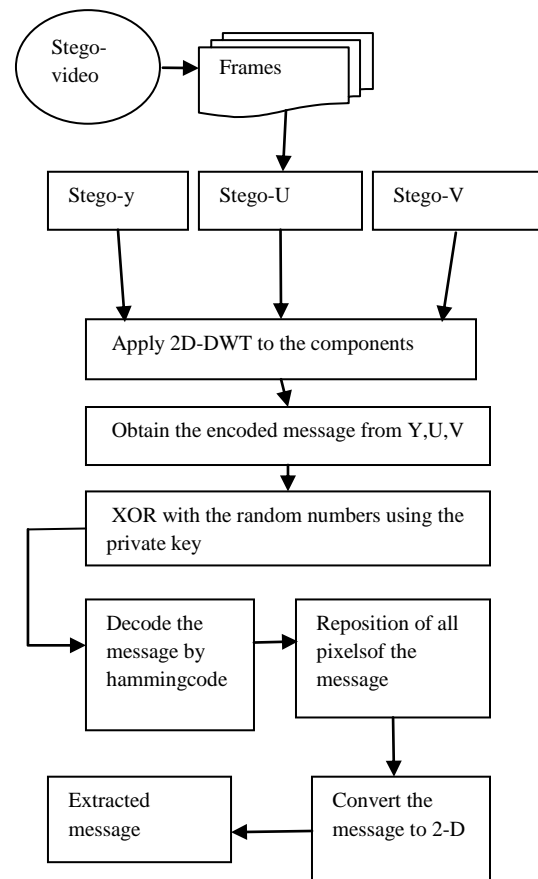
Stego-video

Frames

Stego-y

Stego-U

Stego-V

Apply 2D-DWT to the components

Obtain the encoded message from Y,U,V

XOR with the random numbers using the private key

Decode the message by hammingcode

Reposition of all pixelsof the message

Convert the message to 2-D

Extracted message